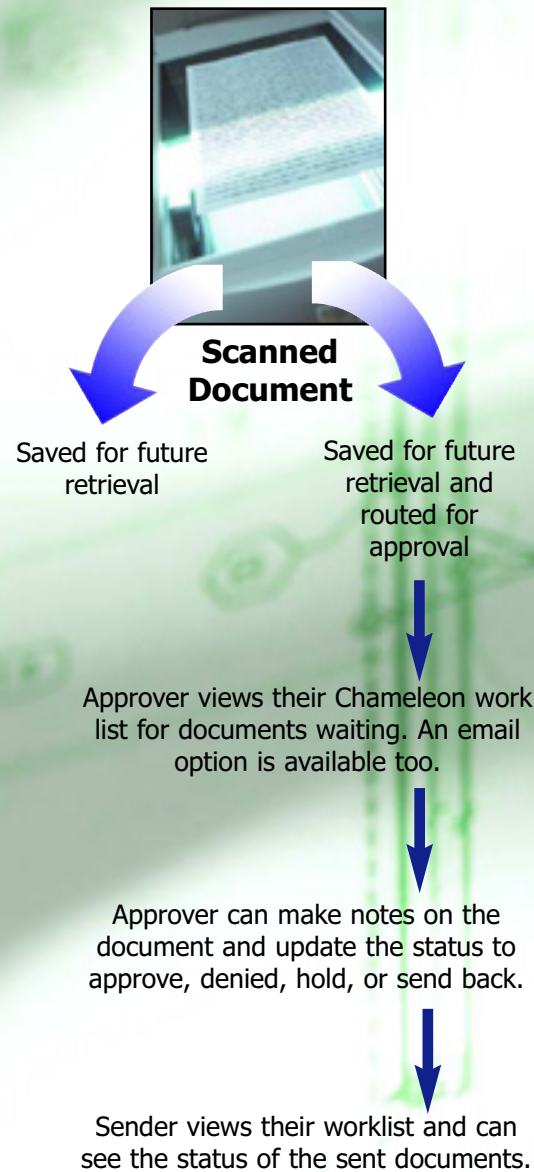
Scanned Document

Saved for future retrieval

Saved for future retrieval and routed for approval

Approver views their Chameleon work list for documents waiting. An email option is available too.

Approver can make notes on the document and update the status to approve, denied, hold, or send back.

Sender views their worklist and can see the status of the sent documents.